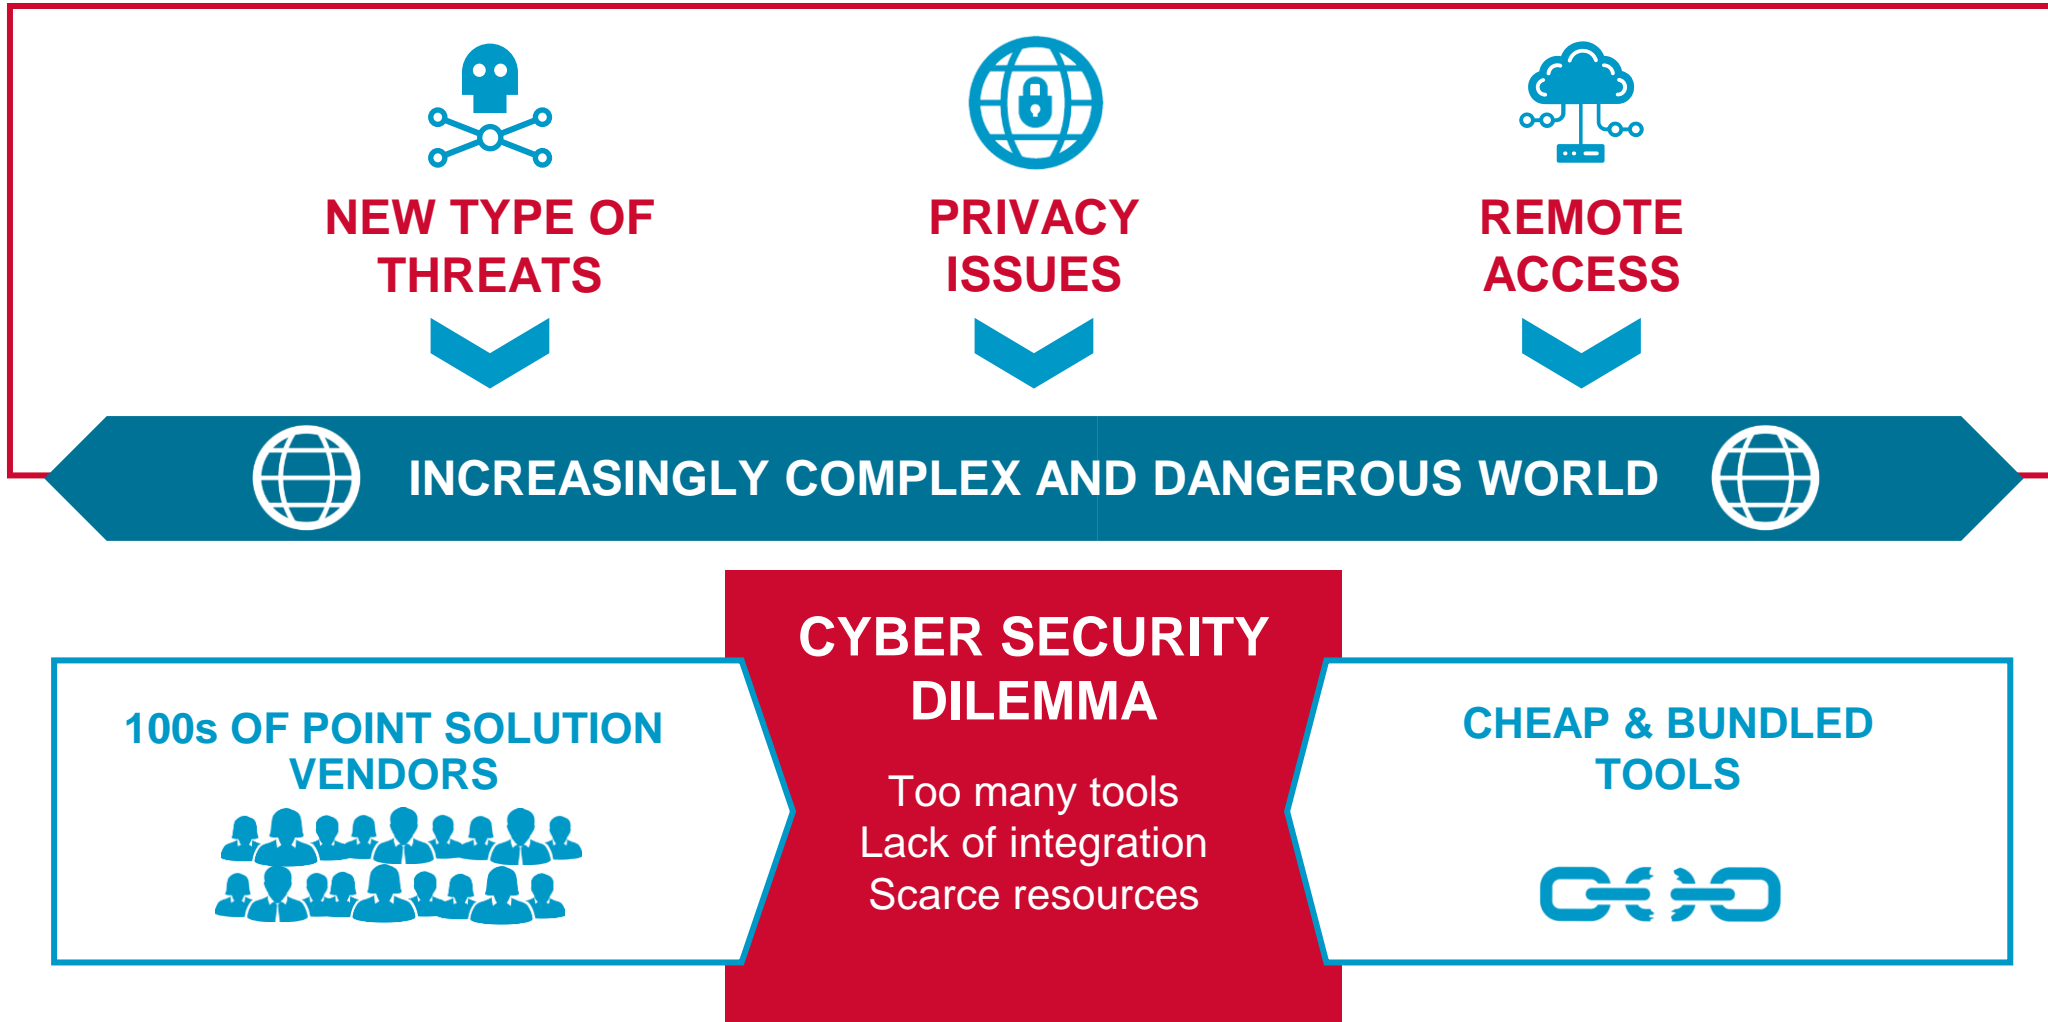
NEW TYPE OF THREATS

PRIVACY ISSUES

REMOTE ACCESS

INCREASINGLY COMPLEX AND DANGEROUS WORLD

100s OF POINT SOLUTION VENDORS

CYBER SECURITY DILEMMA

Too many tools
Lack of integration
Scarce resources

CHEAP & BUNDLED TOOLS